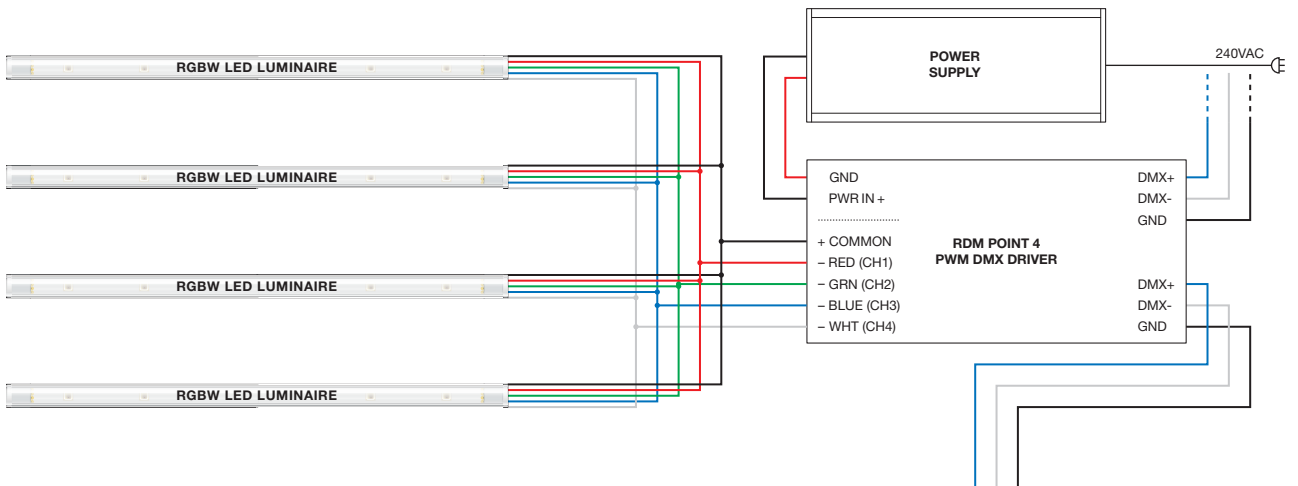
RGBW LED LUMINAIRE

RGBW LED LUMINAIRE

RGBW LED LUMINAIRE

RGBW LED LUMINAIRE

POWER SUPPLY

240VAC

GND
PWR IN +

+ COMMON
– RED (CH1)
– GRN (CH2)
– BLUE (CH3)
– WHT (CH4)

RDM POINT 4
PWM DMX DRIVER

DMX+
DMX-
GND

DMX+
DMX-
GND